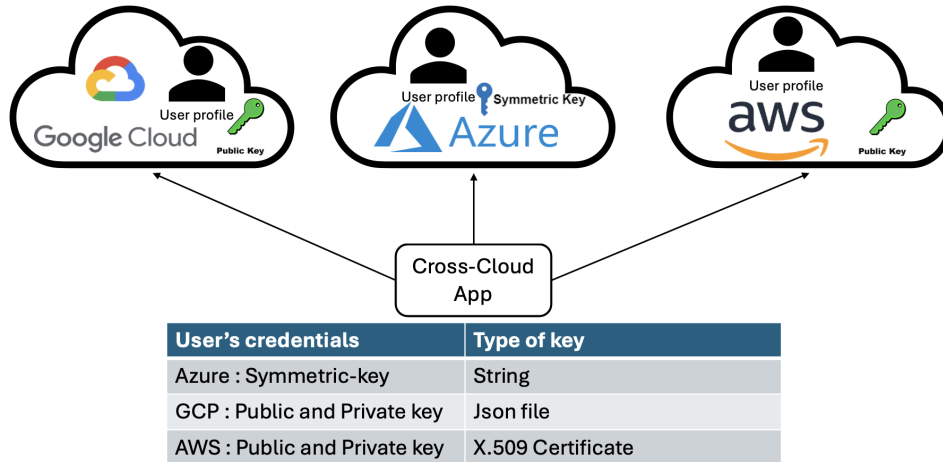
Google Cloud

User profile

Public Key

User profile

Symmetric Key

Azure

User profile

aws

Public Key

Cross-Cloud App

| User's credentials | Type of key |
|---|---|
| Azure : Symmetric-key | String |
| GCP : Public and Private key | Json file |
| AWS : Public and Private key | X.509 Certificate |